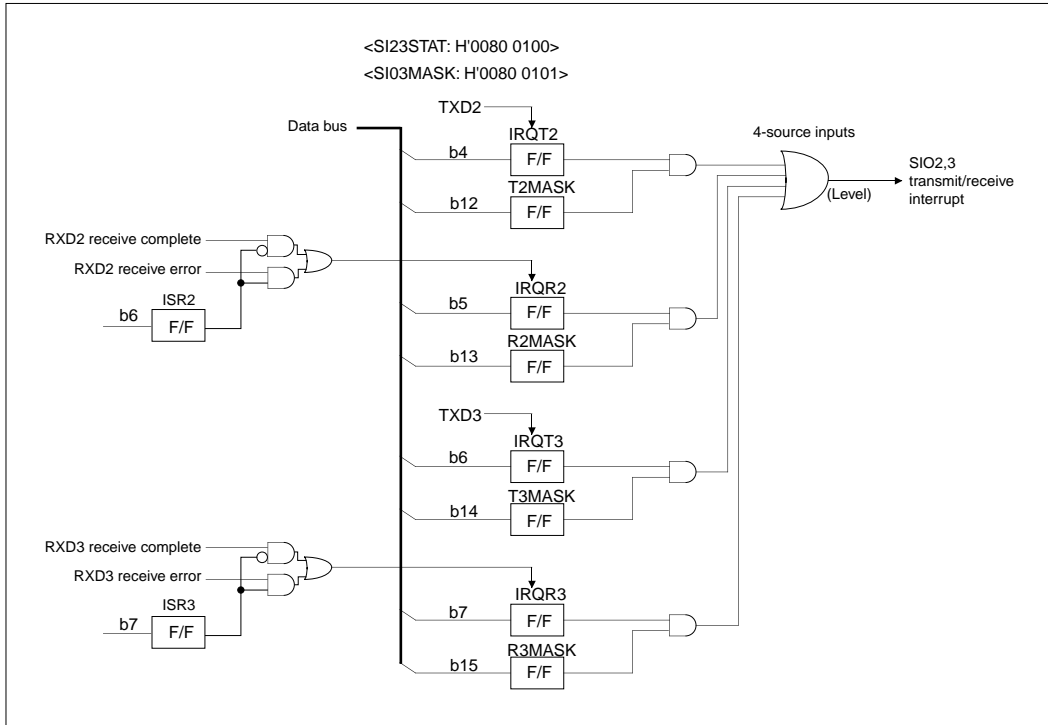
<SI23STAT: H'0080 0100>
<SI03MASK: H'0080 0101>

TXD2

Data bus

IRQT2

4-source inputs

b4

F/F

SIO2,3 transmit/receive interrupt

T2MASK

(Level)

b12

F/F

RXD2 receive complete

RXD2 receive error

IRQR2

ISR2

b5

F/F

b6

F/F

R2MASK

b13

F/F

TXD3

IRQT3

b6

F/F

T3MASK

b14

F/F

RXD3 receive complete

RXD3 receive error

IRQR3

ISR3

b7

F/F

b7

F/F

R3MASK

b15

F/F